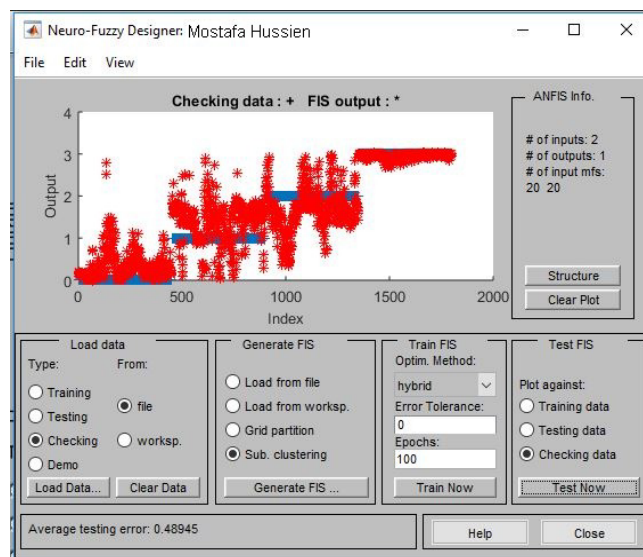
Neuro-Fuzzy Designer: Mostafa Hussien

File Edit View

Checking data : + FIS output : *

4
3
2
1
0

Output

0 500 1000 1500 2000

Index

ANFIS Info.

# of inputs: 2
# of outputs: 1
# of input mfs:
20 20

Structure

Clear Plot

Load data

Type:
Training
Testing
Checking
Demo

From:
file
worksp.

Load Data...

Clear Data

Generate FIS

Load from file
Load from worksp.
Grid partition
Sub. clustering

Generate FIS ...

Train FIS

Optim. Method:
hybrid
Error Tolerance:
0
Epochs:
100

Train Now

Test FIS

Plot against:
Training data
Testing data
Checking data

Test Now

Average testing error: 0.48945

Help

Close